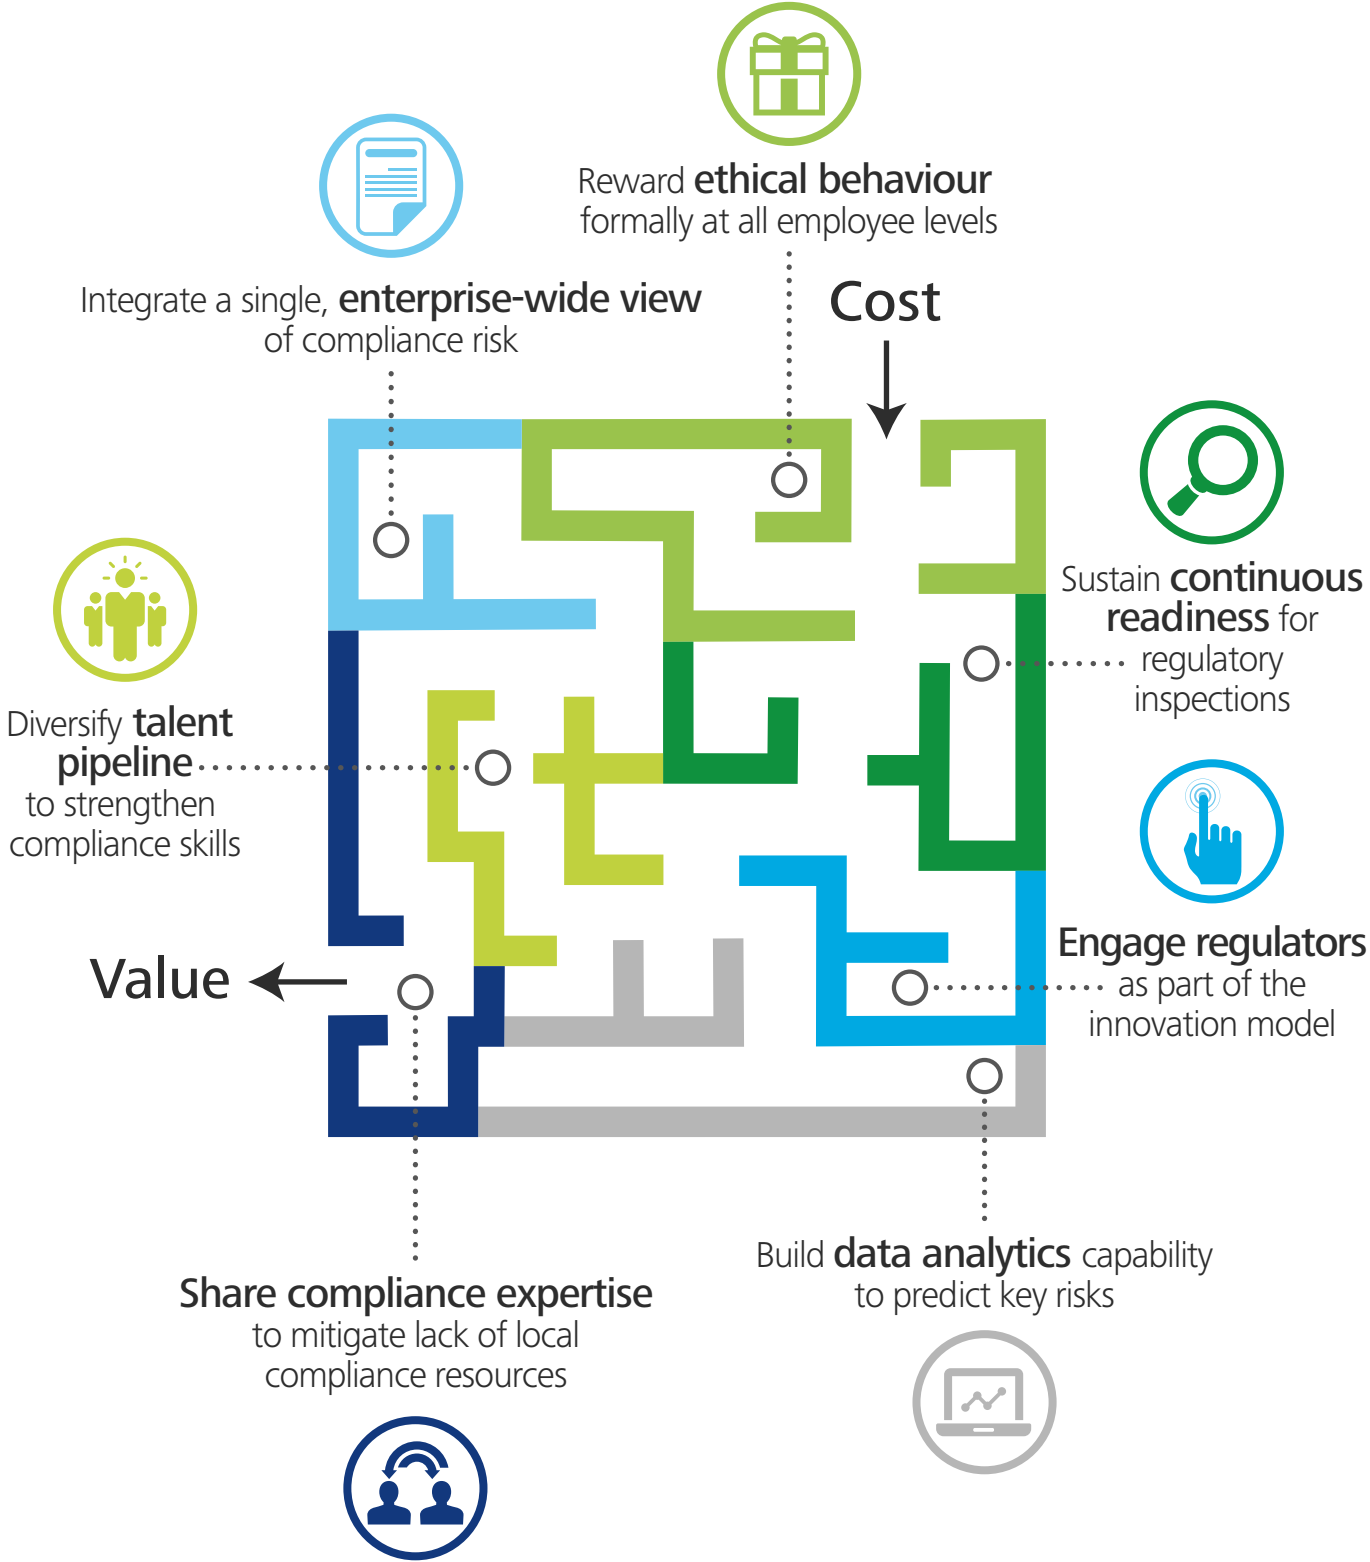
Reward ethical behaviour formally at all employee levels

Integrate a single, enterprise-wide view of compliance risk

Cost

Sustain continuous readiness for regulatory inspections

Diversify talent pipeline to strengthen compliance skills

Engage regulators as part of the innovation model

Value

Share compliance expertise to mitigate lack of local compliance resources

Build data analytics capability to predict key risks